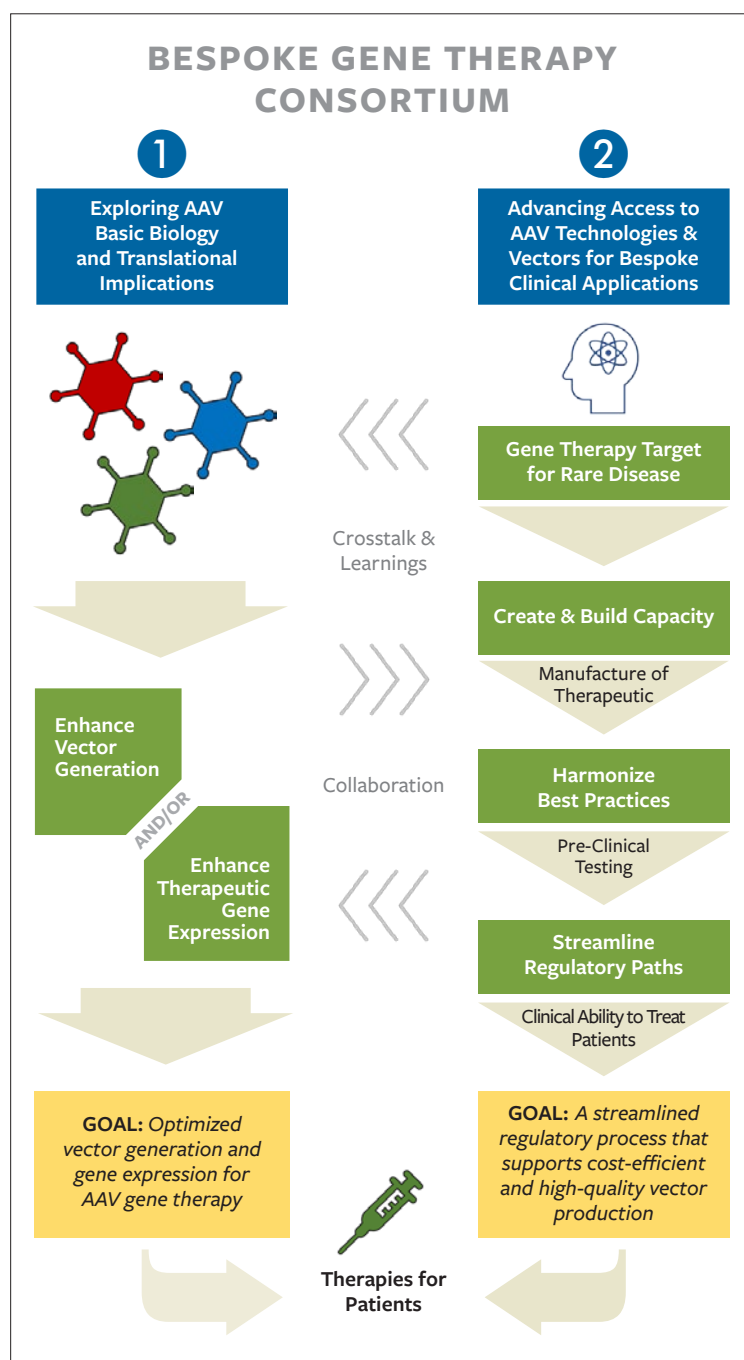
BESPOKE GENE THERAPY CONSORTIUM

1

Exploring AAV Basic Biology and Translational Implications

2

Advancing Access to AAV Technologies & Vectors for Bespoke Clinical Applications

Gene Therapy Target for Rare Disease

Crosstalk & Learnings

Create & Build Capacity

Manufacture of Therapeutic

Enhance Vector Generation

AND/OR

Collaboration

Harmonize Best Practices

Pre-Clinical Testing

Enhance Therapeutic Gene Expression

Streamline Regulatory Paths

Clinical Ability to Treat Patients

GOAL: Optimized vector generation and gene expression for AAV gene therapy

GOAL: A streamlined regulatory process that supports cost-efficient and high-quality vector production

Therapies for Patients